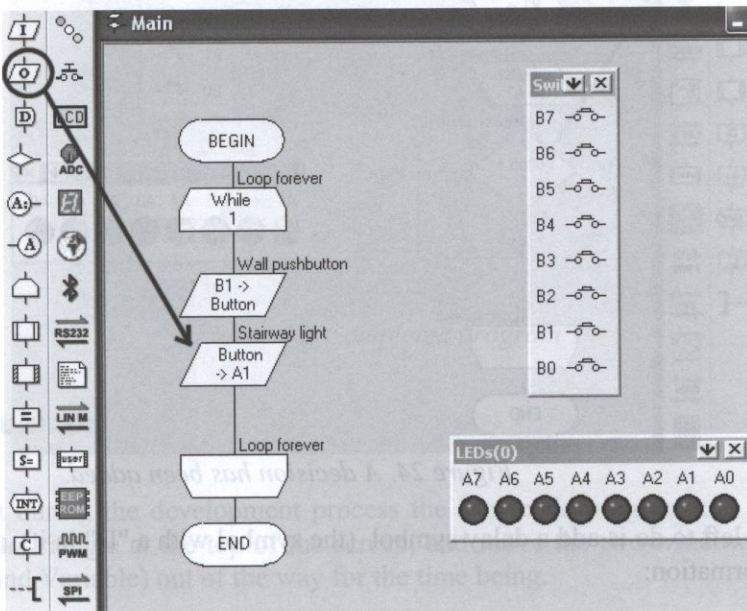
I
O
D
A
A
S=
INT
C
LCD
ADC
RS232
LIN M
user
EEP ROM
PWM
SPI

Main

BEGIN
Loop forever
While 1
Wall pushbutton
B1 -> Button
Stairway light
Button -> A1
Loop forever
END

Swi
B7
B6
B5
B4
B3
B2
B1
B0

LEDs(0)
A7 A6 A5 A4 A3 A2 A1 A0